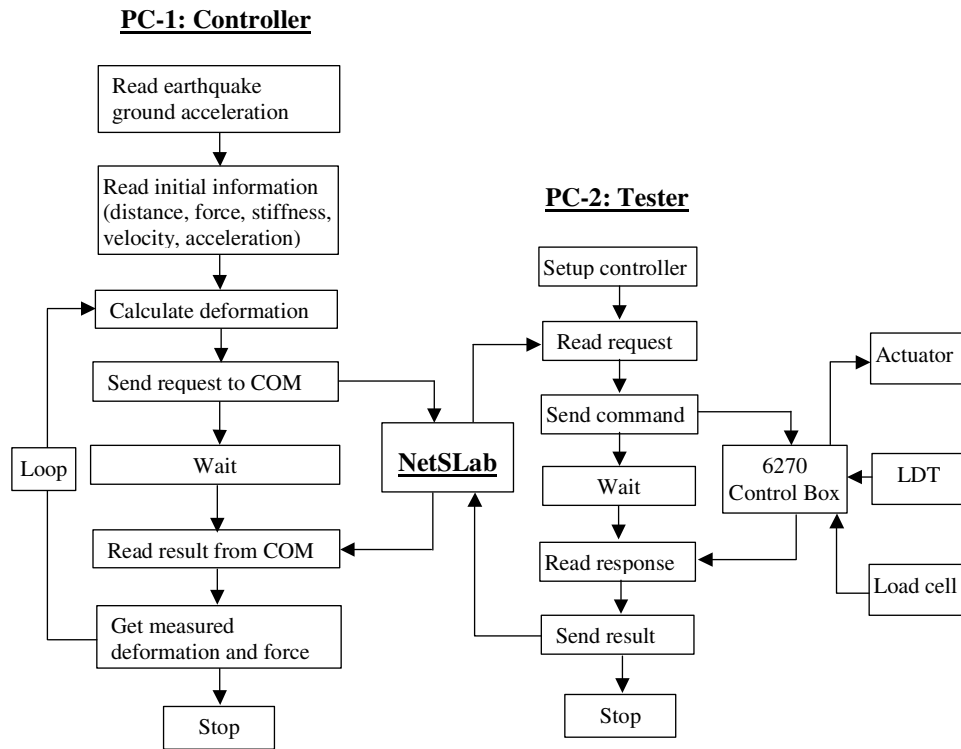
PC-1: Controller

Read earthquake ground acceleration

Read initial information (distance, force, stiffness, velocity, acceleration)

Calculate deformation

Send request to COM

Wait

Read result from COM

Get measured deformation and force

Stop

Loop

NetSLab

PC-2: Tester

Setup controller

Read request

Send command

Wait

Read response

Send result

Stop

6270 Control Box

Actuator

LDT

Load cell